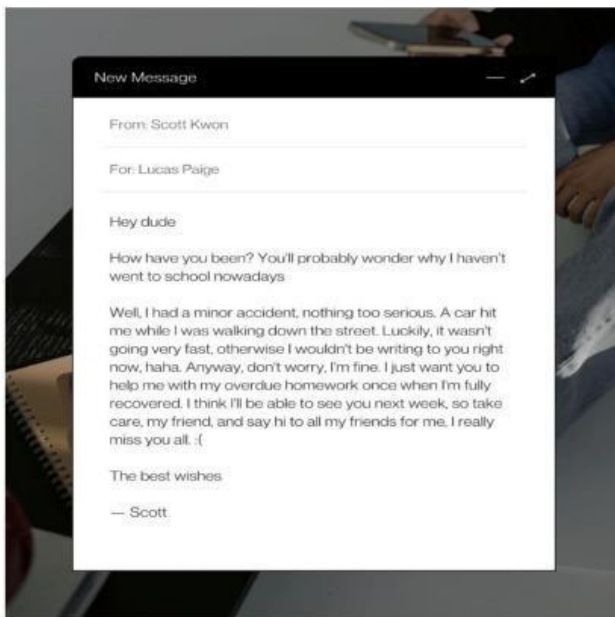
New Message

From: Scott Kwon

For: Lucas Paige

Hey dude

How have you been? You'll probably wonder why I haven't went to school nowadays

Well, I had a minor accident, nothing too serious. A car hit me while I was walking down the street. Luckily, it wasn't going very fast, otherwise I wouldn't be writing to you right now, haha. Anyway, don't worry, I'm fine. I just want you to help me with my overdue homework once when I'm fully recovered. I think I'll be able to see you next week, so take care, my friend, and say hi to all my friends for me, I really miss you all. :(

The best wishes

— Scott